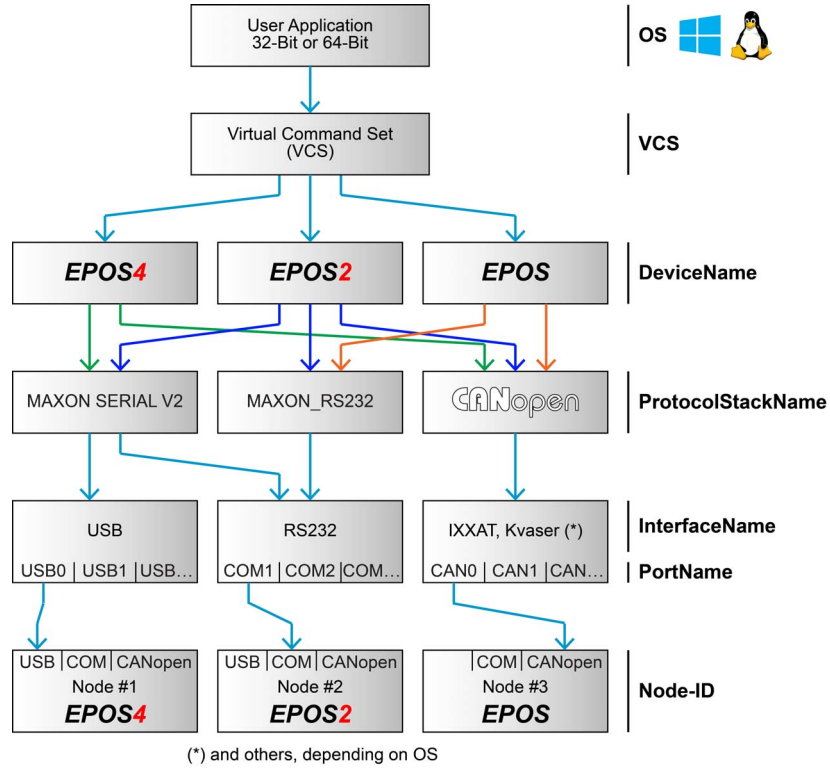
User Application
32-Bit or 64-Bit

OS

Virtual Command Set
(VCS)

VCS

EPOS4

EPOS2

EPOS

DeviceName

MAXON SERIAL V2

MAXON_RS232

CANopen

ProtocolStackName

USB

USB0 | USB1 | USB...

RS232

COM1 | COM2 | COM...

IXXAT, Kvaser (*)

CAN0 | CAN1 | CAN...

InterfaceName

PortName

USB | COM | CANopen
Node #1
EPOS4

USB | COM | CANopen
Node #2
EPOS2

| COM | CANopen
Node #3
EPOS

Node-ID

(*) and others, depending on OS